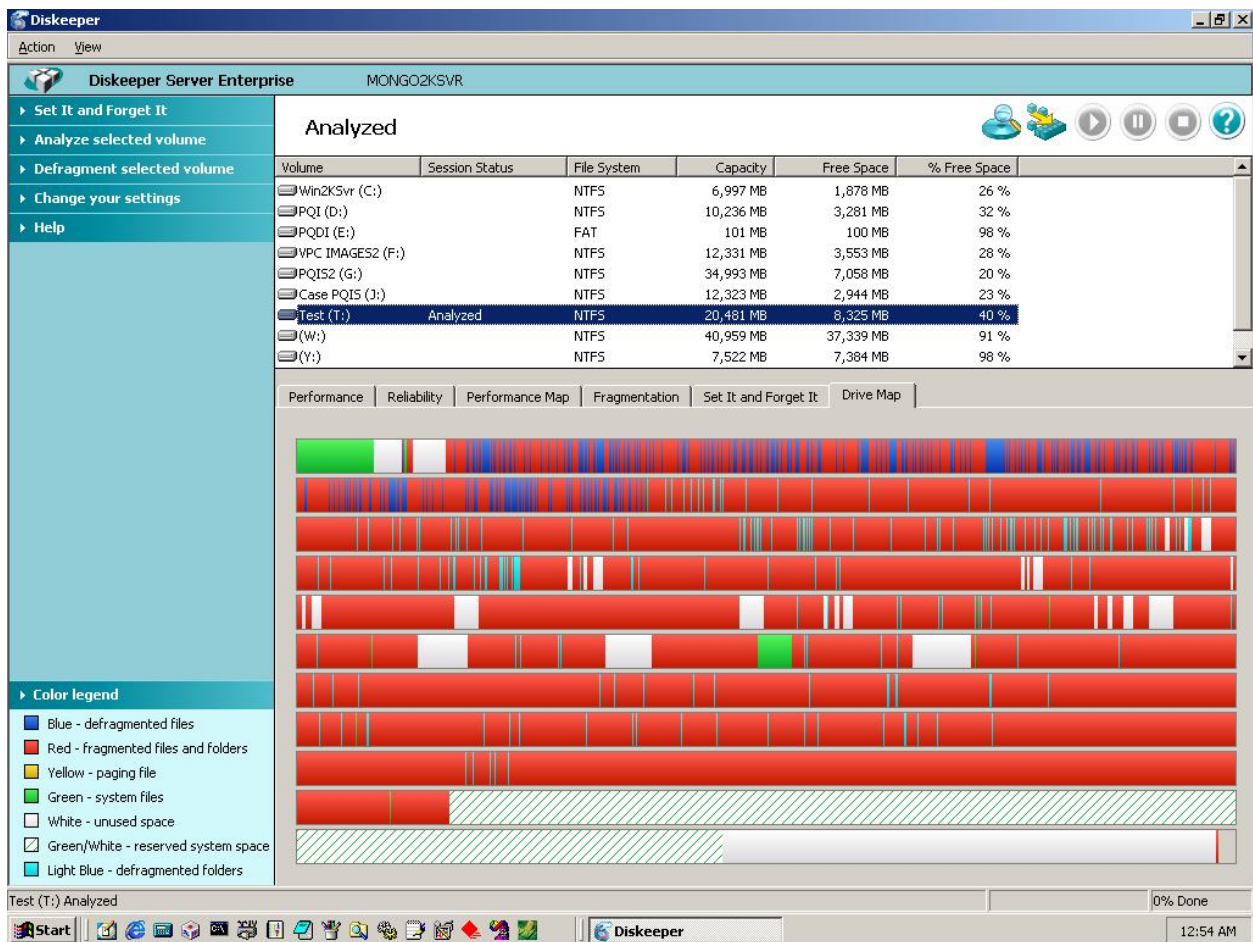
Diskeeper

Action View

Diskeeper Server Enterprise MONGO2KSVR

Set It and Forget It
Analyze selected volume
Defragment selected volume
Change your settings
Help

Analyzed

| Volume | Session Status | File System | Capacity | Free Space | % Free Space |
|---|---|---|---|---|---|
| Win2KSvr (C:) | | NTFS | 6,997 MB | 1,878 MB | 26 % |
| PQI (D:) | | NTFS | 10,236 MB | 3,281 MB | 32 % |
| PQDI (E:) | | FAT | 101 MB | 100 MB | 98 % |
| VPC IMAGES2 (F:) | | NTFS | 12,331 MB | 3,553 MB | 28 % |
| PQIS2 (G:) | | NTFS | 34,993 MB | 7,058 MB | 20 % |
| Case PQIS (J:) | | NTFS | 12,323 MB | 2,944 MB | 23 % |
| Test (T:) | Analyzed | NTFS | 20,481 MB | 8,325 MB | 40 % |
| (W:) | | NTFS | 40,959 MB | 37,339 MB | 91 % |
| (Y:) | | NTFS | 7,522 MB | 7,384 MB | 98 % |

Performance | Reliability | Performance Map | Fragmentation | Set It and Forget It | Drive Map

Color legend
Blue - defragmented files
Red - fragmented files and folders
Yellow - paging file
Green - system files
White - unused space
Green/White - reserved system space
Light Blue - defragmented folders

Test (T:) Analyzed
0% Done

Start
Diskeeper
12:54 AM